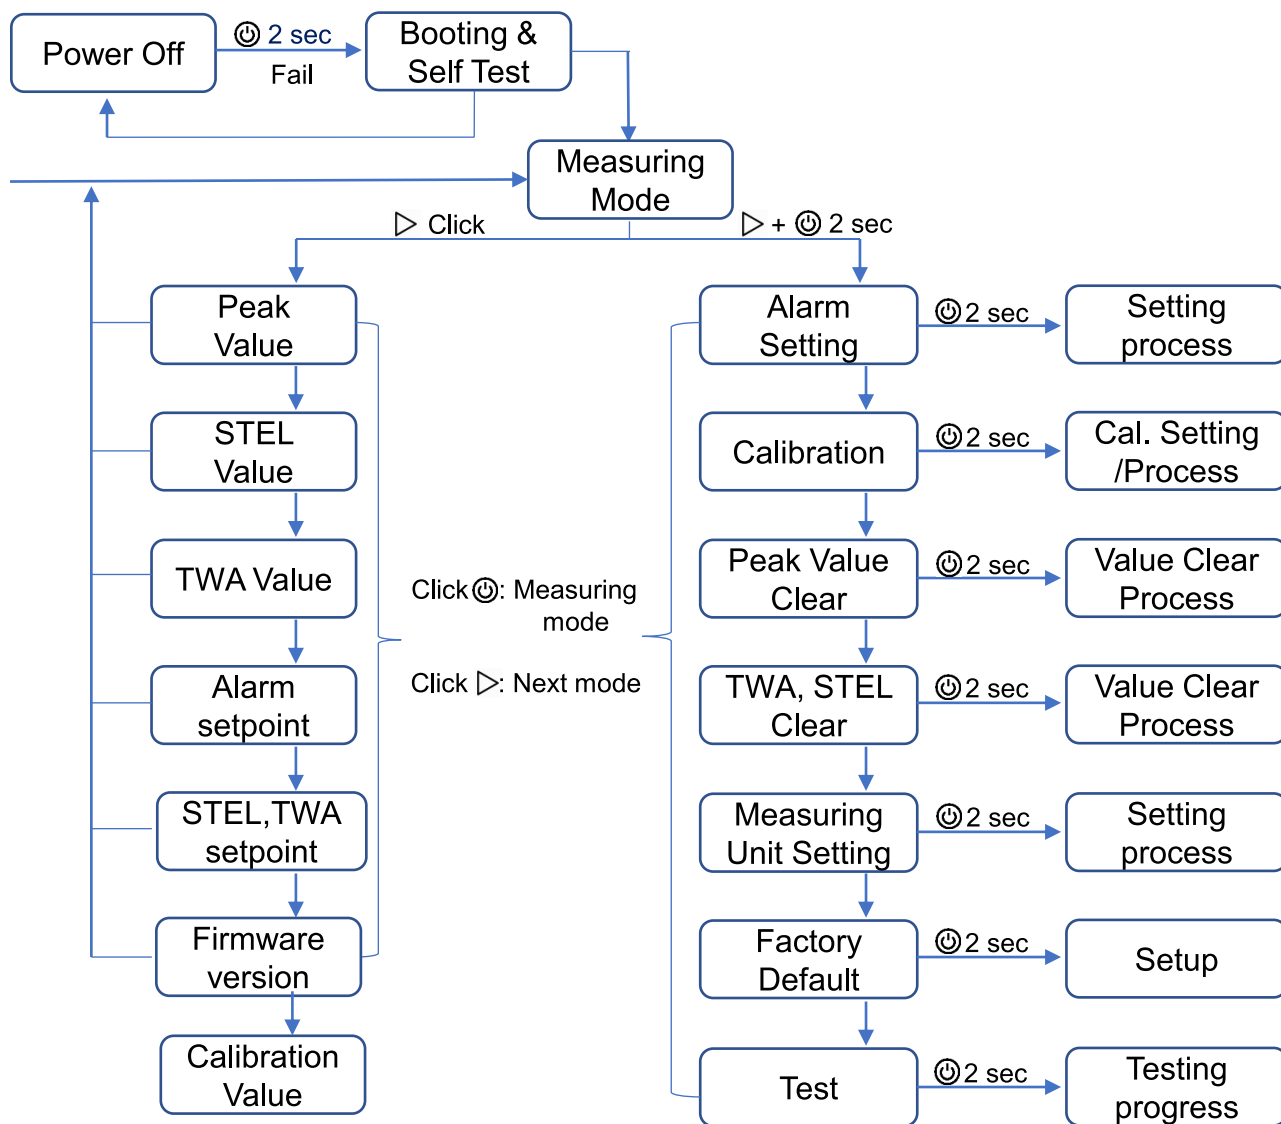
Power Off

⏻ 2 sec

Fail

Booting & Self Test

Measuring Mode

▷ Click

▷ + ⏻ 2 sec

Peak Value

STEL Value

TWA Value

Alarm setpoint

STEL,TWA setpoint

Firmware version

Calibration Value

Click ⏻: Measuring mode

Click ▷: Next mode

Alarm Setting

⏻ 2 sec

Setting process

Calibration

⏻ 2 sec

Cal. Setting /Process

Peak Value Clear

⏻ 2 sec

Value Clear Process

TWA, STEL Clear

⏻ 2 sec

Value Clear Process

Measuring Unit Setting

⏻ 2 sec

Setting process

Factory Default

⏻ 2 sec

Setup

Test

⏻ 2 sec

Testing progress